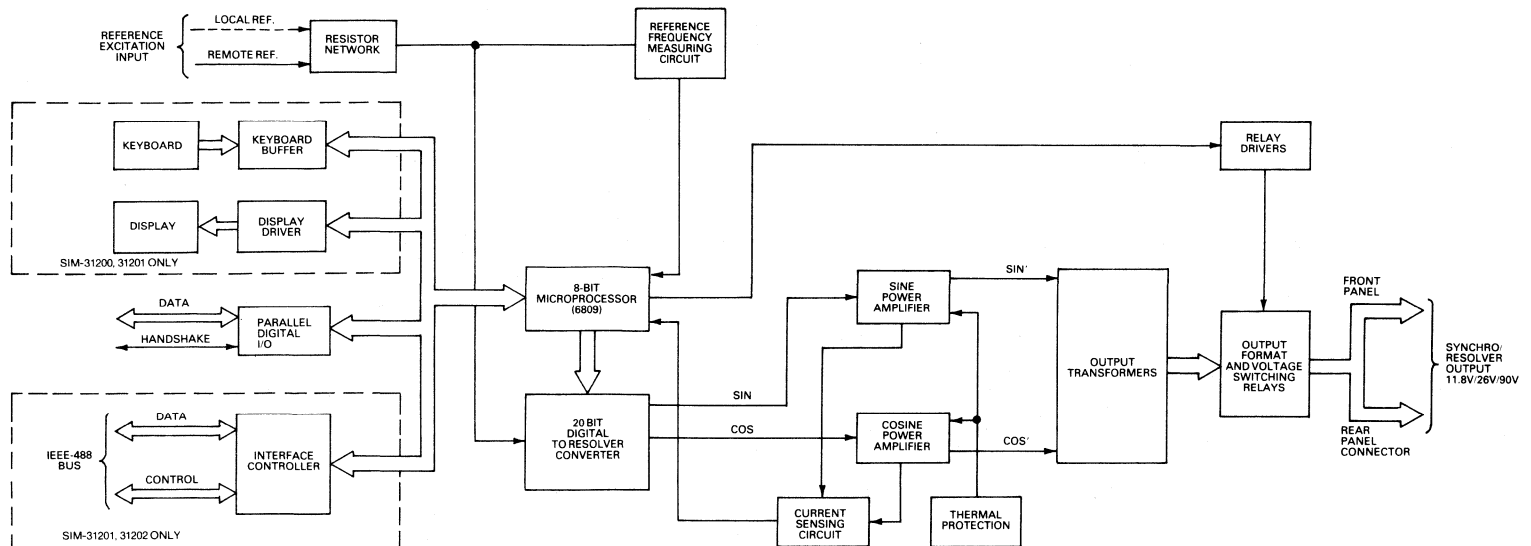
REFERENCE EXCITATION INPUT

LOCAL REF.

REMOTE REF.

RESISTOR NETWORK

REFERENCE FREQUENCY MEASURING CIRCUIT

KEYBOARD

KEYBOARD BUFFER

DISPLAY

DISPLAY DRIVER

SIM-31200, 31201 ONLY

RELAY DRIVERS

DATA

HANDSHAKE

PARALLEL DIGITAL I/O

8-BIT MICROPROCESSOR (6809)

SINE POWER AMPLIFIER

SIN'

OUTPUT TRANSFORMERS

OUTPUT FORMAT AND VOLTAGE SWITCHING RELAYS

FRONT PANEL

SYNCHRO/ RESOLVER OUTPUT 11.8V/26V/90V

REAR PANEL CONNECTOR

IEEE-488 BUS

DATA

CONTROL

INTERFACE CONTROLLER

SIM-31201, 31202 ONLY

SIN

COS

20 BIT DIGITAL TO RESOLVER CONVERTER

COSINE POWER AMPLIFIER

COS'

CURRENT SENSING CIRCUIT

THERMAL PROTECTION